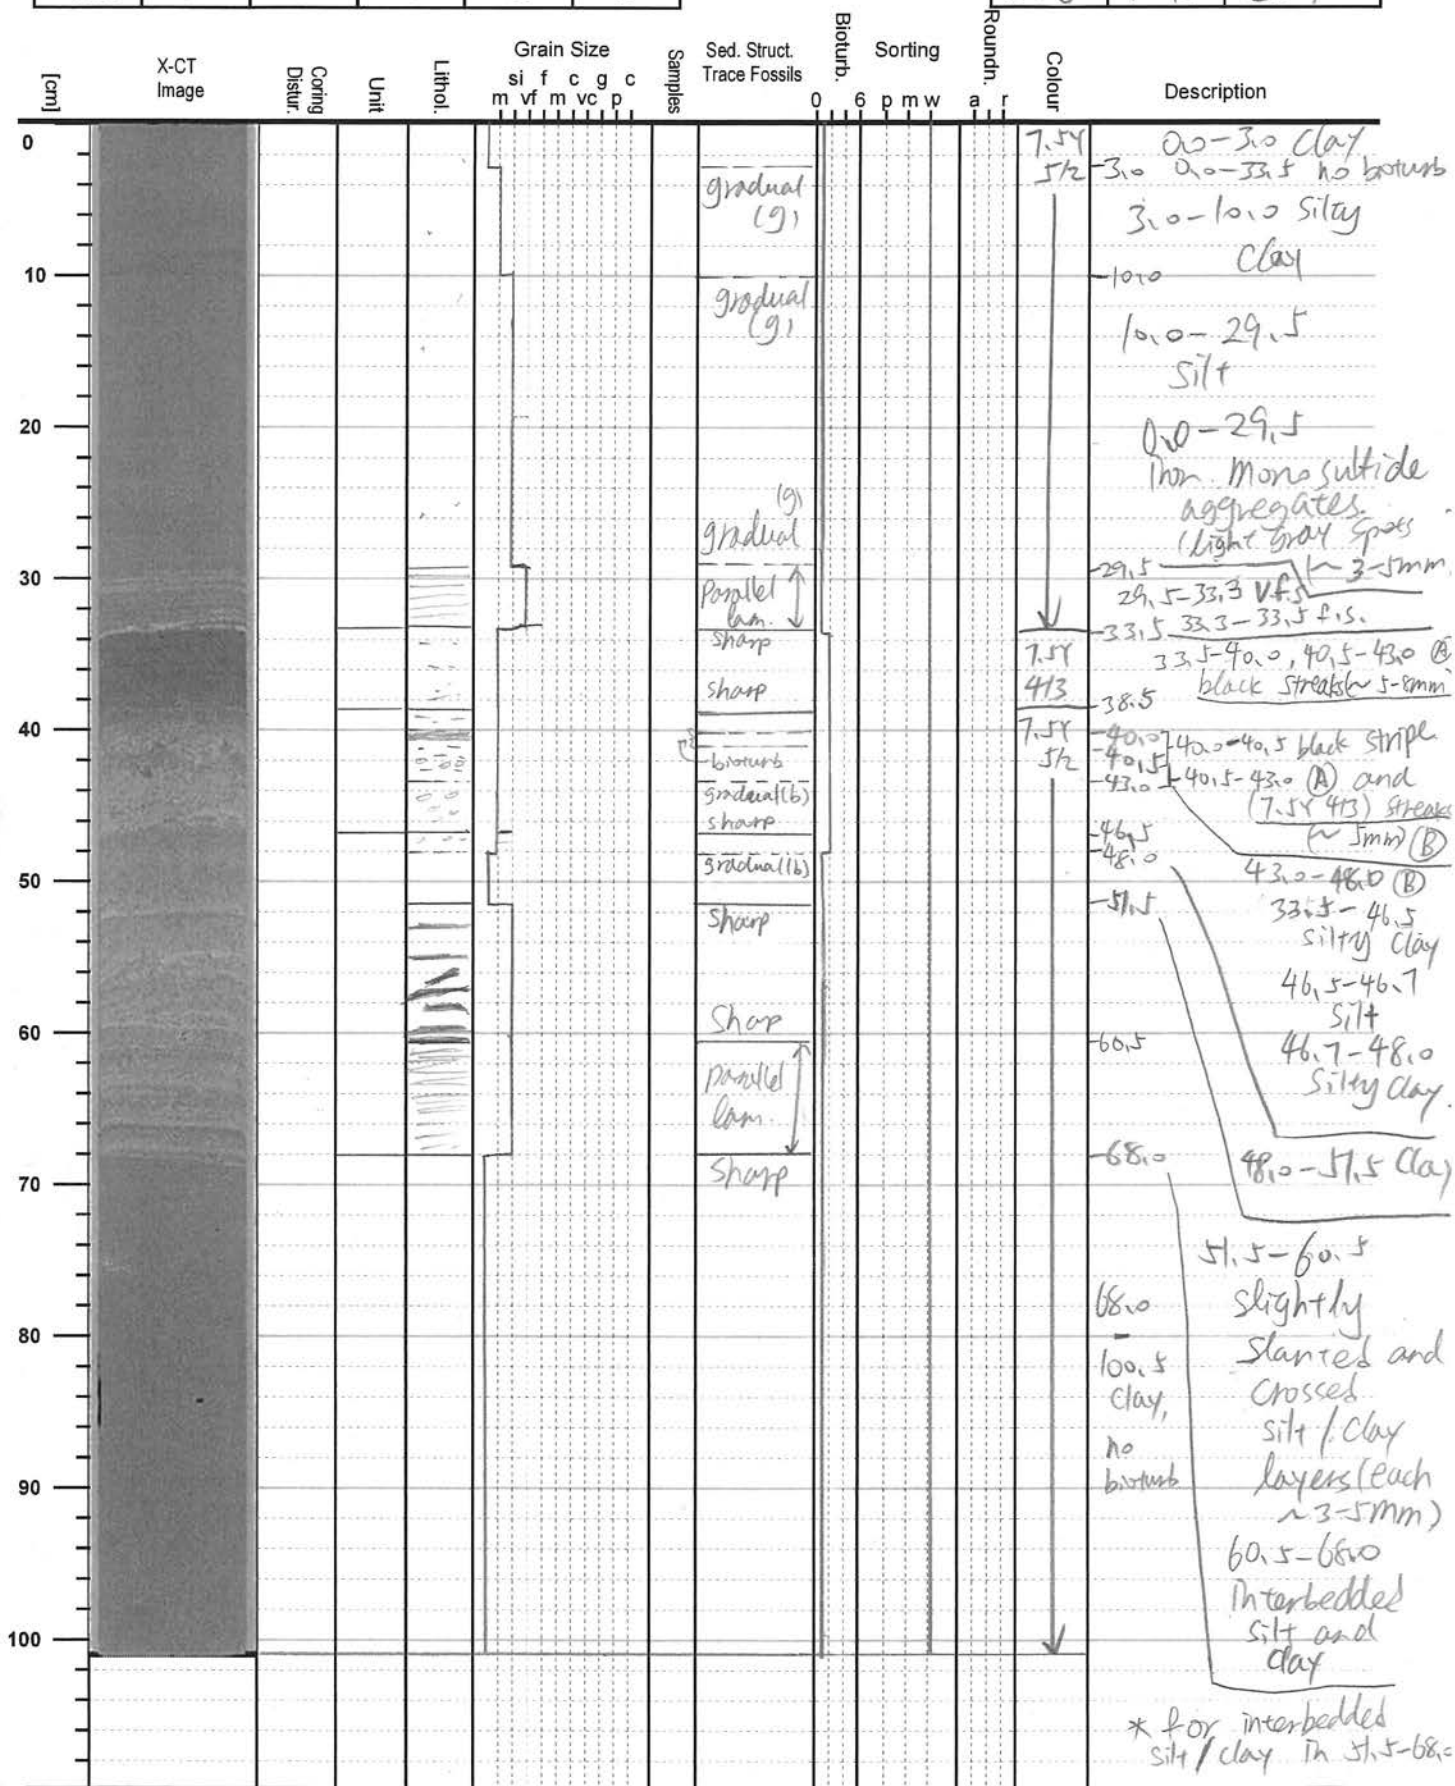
[cm] | X-CT Image | Coring Distur. | Unit | Lithol. | Grain Size si f c g c m vf m vc p | Samples | Sed. Struct. Trace Fossils | Bioturb. 0 6 | Sorting p m w | Roundn. a r | Colour | Description

0
10
20
30
40
50
60
70
80
90
100

gradual (g)
gradual (g)
(g) gradual
Parallel lam.
Sharp
Sharp
bioturb
gradual(b)
sharp
gradual(b)
Sharp
Sharp
parallel lam.
Sharp

7.5Y 5/2
7.5Y 4/3
7.5Y 5/2

3.0
10.0
29.5
33.5
38.5
40.0
40.5
43.0
46.5
48.0
51.5
60.5
68.0

0.0-3.0 Clay
0.0-33.5 no bioturb
3.0-10.0 Silty Clay
10.0-29.5 Silt
0.0-29.5 Iron Monosulfide aggregates. (light gray spots ~3-5mm)
29.5-33.3 vf.s
33.3-33.5 f.s.
33.5-40.0, 40.5-43.0 (A) black streaks(~5-8mm)
40.0-40.5 black stripe
40.5-43.0 (A) and (7.5Y 4/3) streaks (~5mm) (B)
43.0-48.0 (B)
33.5-46.5 silty Clay
46.5-46.7 Silt
46.7-48.0 Silty Clay
48.0-51.5 Clay
51.5-60.5 Slightly Slanted and Crossed silt / clay layers (each ~3-5mm)
60.5-68.0 Interbedded silt and clay
68.0 - 100.5 Clay, no bioturb
* for interbedded silt / clay in 51.5-68.0